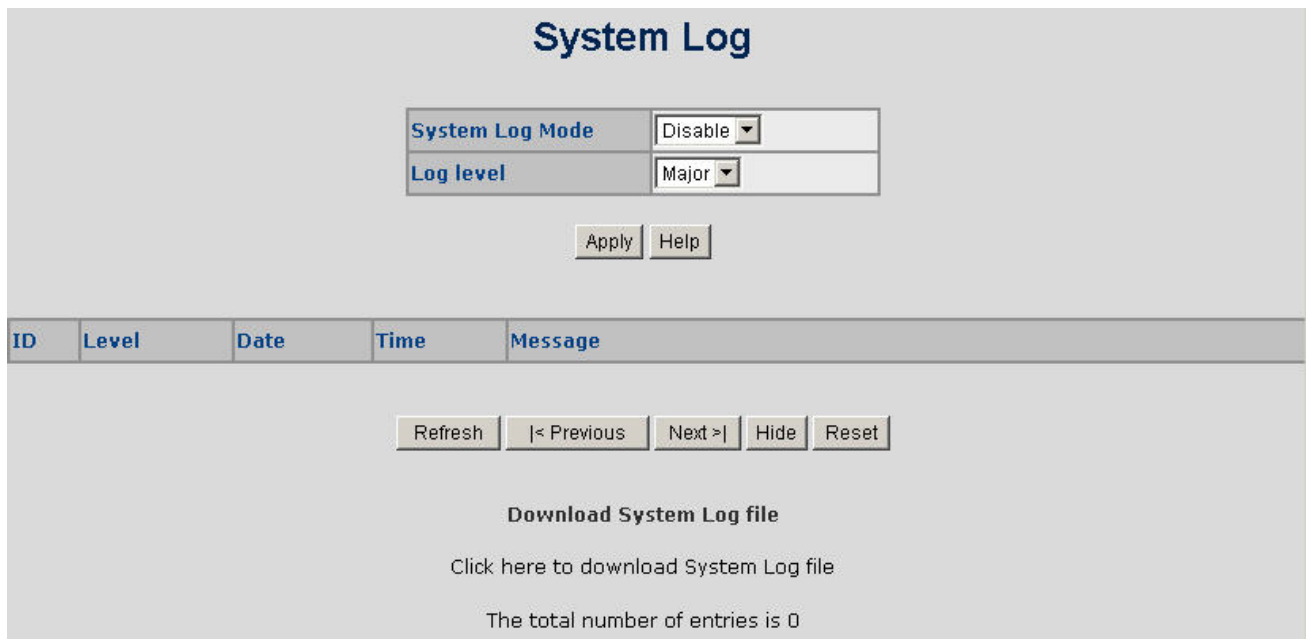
System Log

| System Log Mode | Disable |
|---|---|
| Log level | Major |

Apply Help

| ID | Level | Date | Time | Message |
|---|---|---|---|---|

Refresh |< Previous Next >| Hide Reset

Download System Log file

Click here to download System Log file

The total number of entries is 0